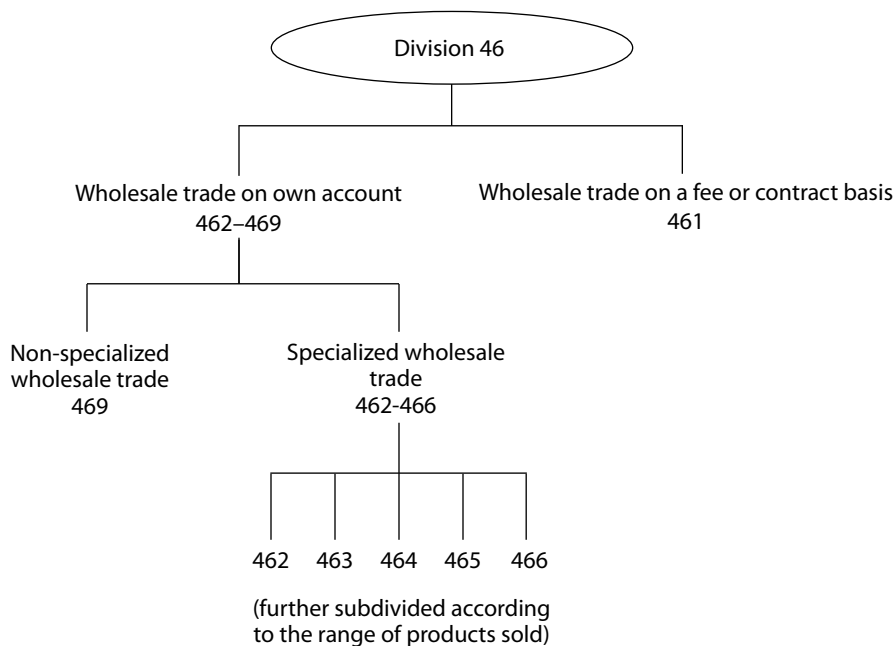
Division 46

Wholesale trade on own account
462–469

Wholesale trade on a fee or contract basis
461

Non-specialized wholesale trade
469

Specialized wholesale trade
462-466

462 463 464 465 466

(further subdivided according to the range of products sold)